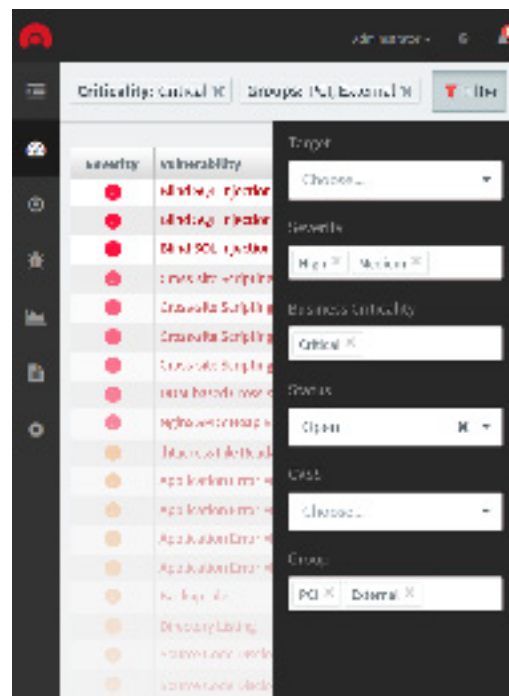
Administrator

Criticality: Critical ✕ | Groups: PCI, External ✕ | Filter

Severity | Vulnerability
Blind SQL Injection
Blind SQL Injection
Blind SQL Injection
Cross-site Scripting
Cross-site Scripting
Cross-site Scripting
Cross-site Scripting
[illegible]
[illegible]
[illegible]
Application Error
Application Error
Application Error
Application Error
Backup File
Directory Listing
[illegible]
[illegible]

Target
Choose...

Severity
High ✕ Medium ✕

Business Criticality
Critical ✕

Status
Open

CWE
Choose...

Group
PCI ✕ External ✕